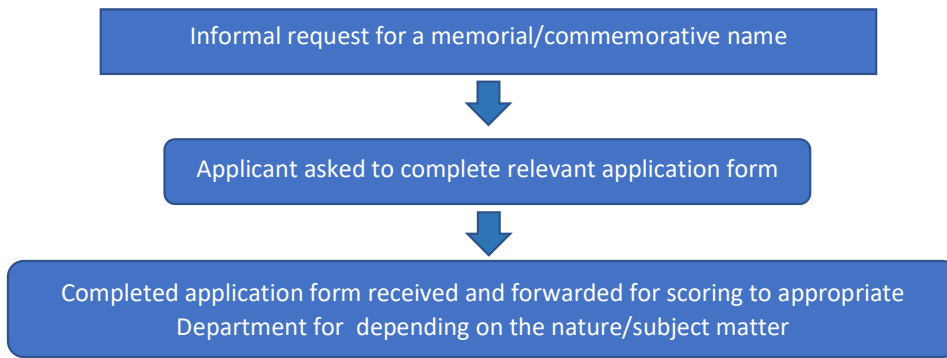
Informal request for a memorial/commemorative name

Applicant asked to complete relevant application form

Completed application form received and forwarded for scoring to appropriate Department for depending on the nature/subject matter